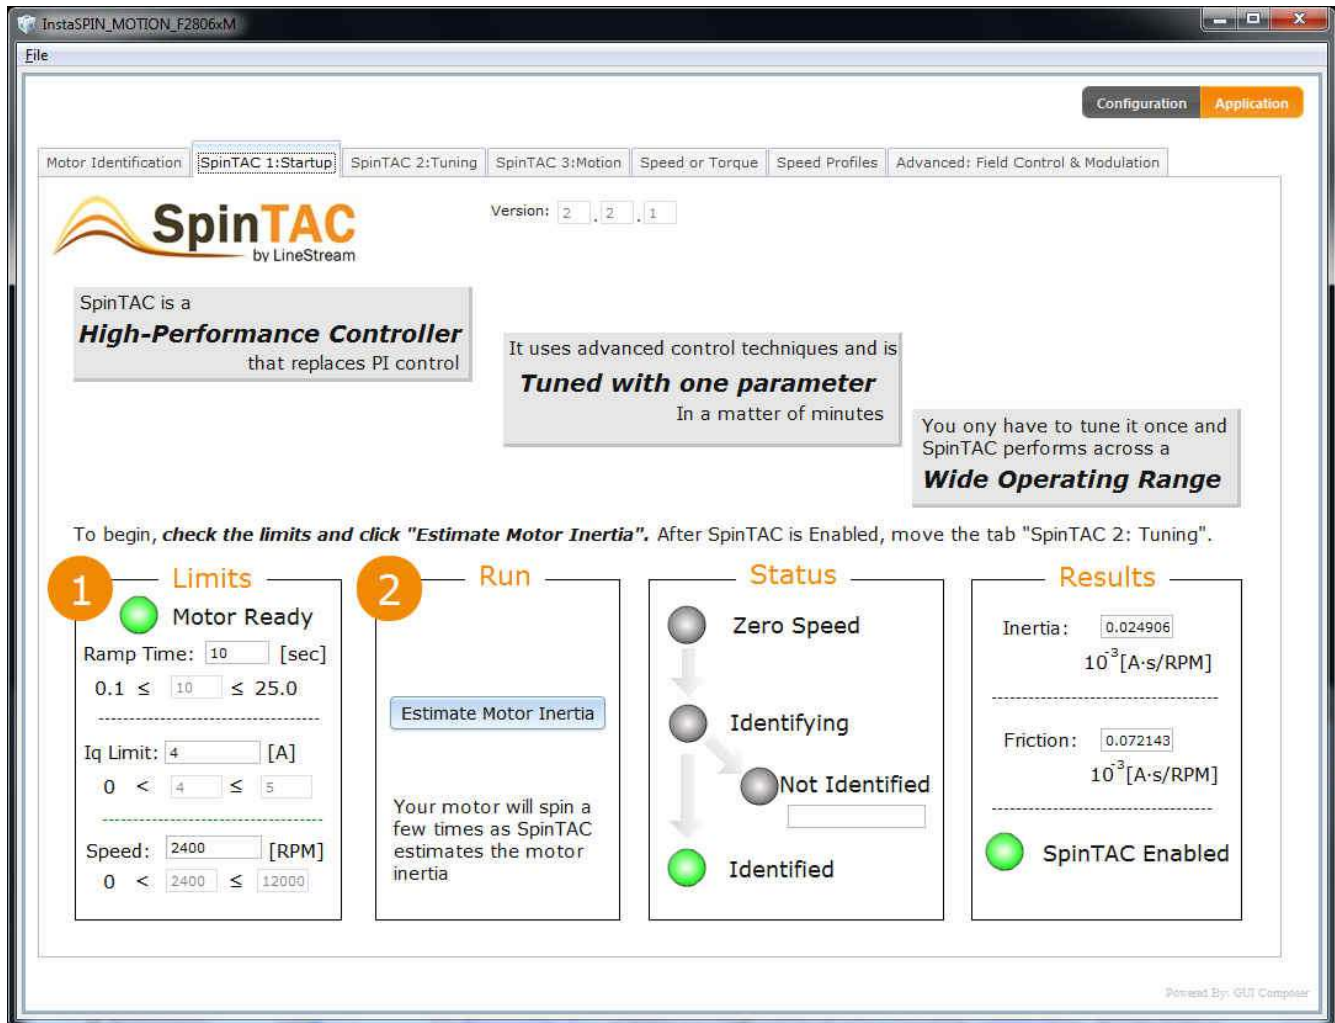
InstaSPIN_MOTION_F2806xM

File

Configuration Application

Motor Identification | SpinTAC 1:Startup | SpinTAC 2:Tuning | SpinTAC 3:Motion | Speed or Torque | Speed Profiles | Advanced: Field Control & Modulation

SpinTAC
by LineStream

Version: 2 . 2 . 1

SpinTAC is a
**High-Performance Controller**
that replaces PI control

It uses advanced control techniques and is
**Tuned with one parameter**
In a matter of minutes

You ony have to tune it once and SpinTAC performs across a
**Wide Operating Range**

To begin, ***check the limits and click "Estimate Motor Inertia"***. After SpinTAC is Enabled, move the tab "SpinTAC 2: Tuning".

1 Limits

Motor Ready

Ramp Time: 10 [sec]

0.1 $\leq$ 10 $\leq$ 25.0

Iq Limit: 4 [A]

0 < 4 $\leq$ 5

Speed: 2400 [RPM]

0 < 2400 $\leq$ 12000

2 Run

Estimate Motor Inertia

Your motor will spin a few times as SpinTAC estimates the motor inertia

Status

Zero Speed

Identifying

Not Identified

Identified

Results

Inertia: 0.024906
$10^{-3}$[A·s/RPM]

Friction: 0.072143
$10^{-3}$[A·s/RPM]

SpinTAC Enabled

Powered By: GUI Composer